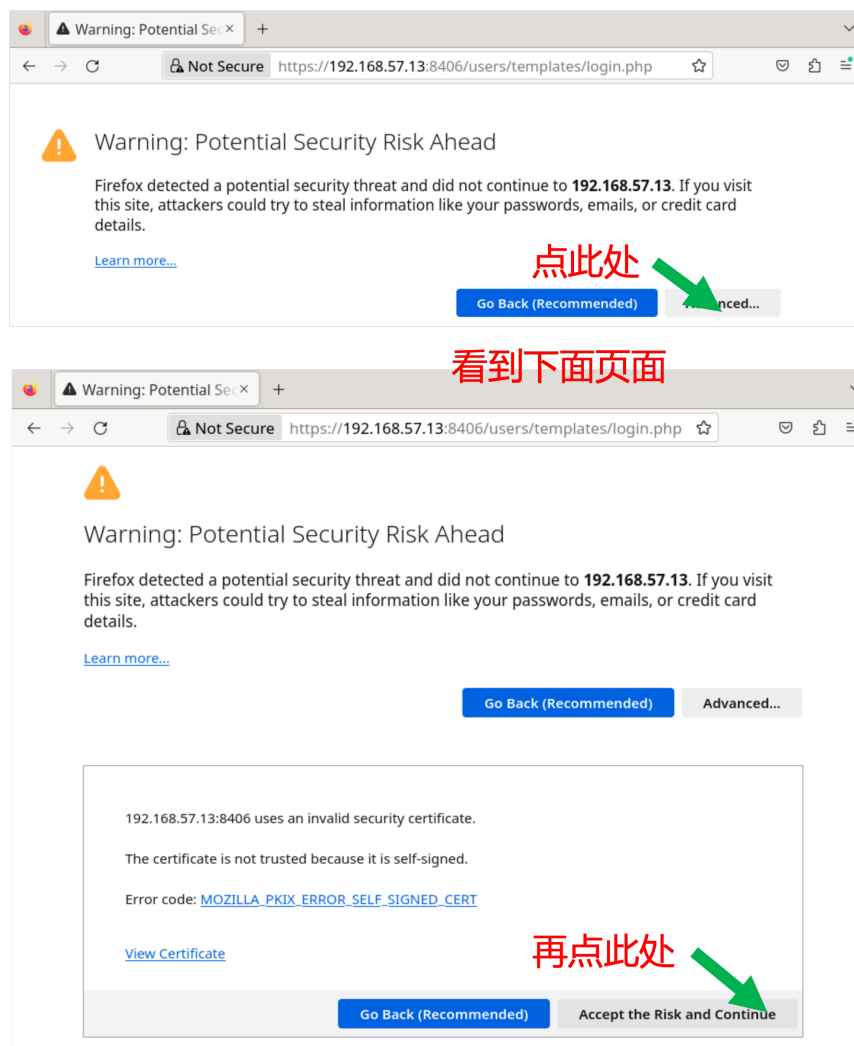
Warning: Potential Sec ×
+
Not Secure https://192.168.57.13:8406/users/templates/login.php

Warning: Potential Security Risk Ahead

Firefox detected a potential security threat and did not continue to **192.168.57.13**. If you visit this site, attackers could try to steal information like your passwords, emails, or credit card details.

Learn more...

点此处

Go Back (Recommended)
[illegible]nced...

看到下面页面

Warning: Potential Sec ×
+
Not Secure https://192.168.57.13:8406/users/templates/login.php

Warning: Potential Security Risk Ahead

Firefox detected a potential security threat and did not continue to **192.168.57.13**. If you visit this site, attackers could try to steal information like your passwords, emails, or credit card details.

Learn more...

Go Back (Recommended)
Advanced...

192.168.57.13:8406 uses an invalid security certificate.

The certificate is not trusted because it is self-signed.

Error code: MOZILLA_PKIX_ERROR_SELF_SIGNED_CERT

View Certificate

再点此处

Go Back (Recommended)
Accept the Risk and Continue